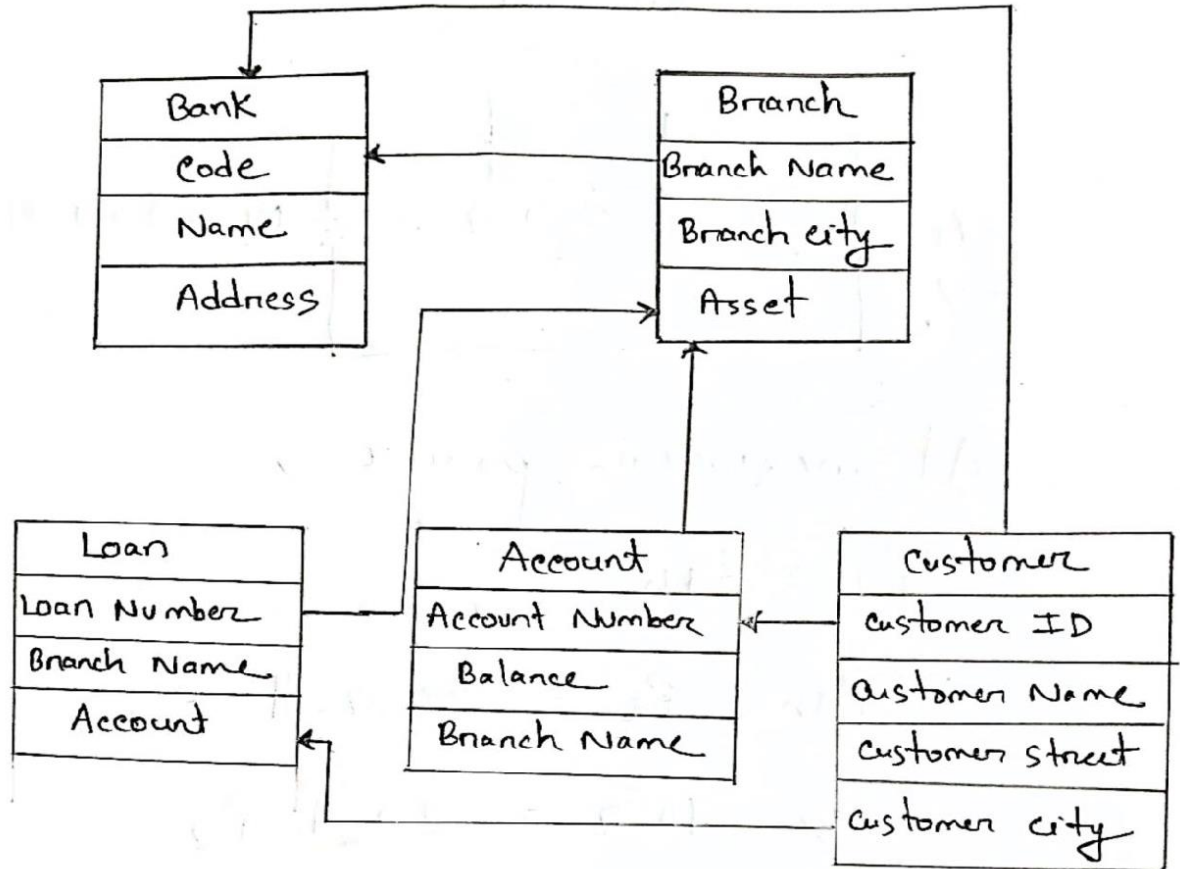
Bank
Code
Name
Address

Branch
Branch Name
Branch city
Asset

Loan
Loan Number
Branch Name
Account

Account
Account Number
Balance
Branch Name

Customer
customer ID
customer Name
customer street
customer city